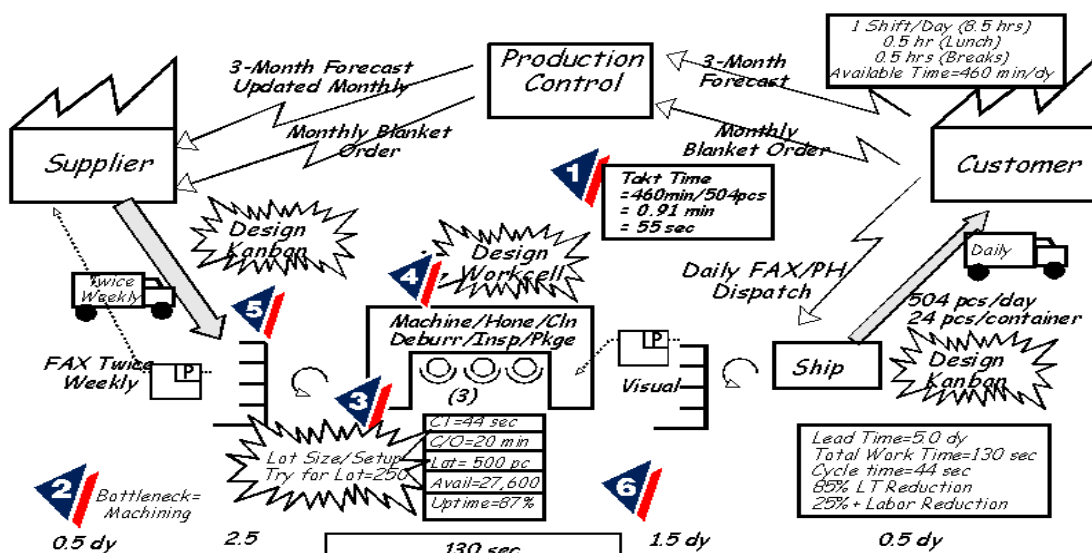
1 Shift/Day (8.5 hrs)
0.5 hr (Lunch)
0.5 hrs (Breaks)
Available Time=460 min/dy

Production Control

3-Month Forecast Updated Monthly

3-Month Forecast

Monthly Blanket Order

Monthly Blanket Order

Supplier

Customer

1

Takt Time
=460min/504pcs
= 0.91 min
= 55 sec

Design Kanban

Design Workcell

4

Daily

Daily FAX/PH Dispatch

Twice Weekly

5

504 pcs/day
24 pcs/container

Machine/Hone/Cln
Deburr/Insp/Pkge

(3)

P

Visual

Ship

FAX Twice Weekly

P

Design Kanban

3

C1=44 sec
C/O=20 min
Lot= 500 pc
Avail=27,600
Uptime=87%

Lot Size/Setup Try for Lot=250

Lead Time=5.0 dy
Total Work Time=130 sec
Cycle time=44 sec
85% LT Reduction
25%+ Labor Reduction

2

Bottleneck= Machining

6

0.5 dy

2.5

130 sec

1.5 dy

0.5 dy